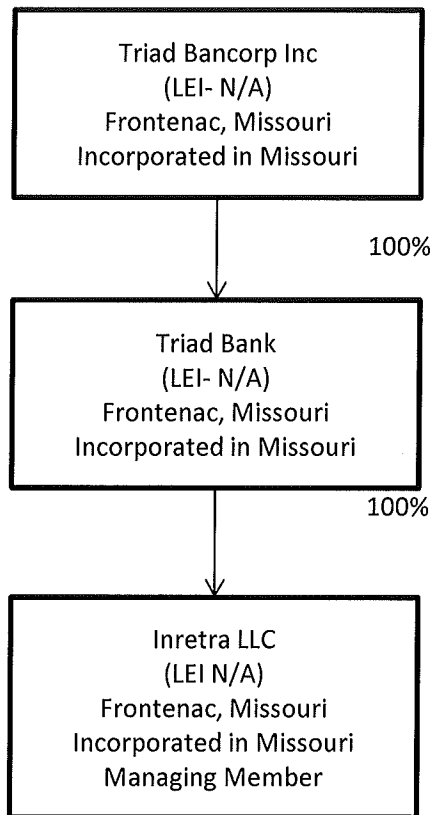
Triad Bancorp Inc
(LEI- N/A)
Frontenac, Missouri
Incorporated in Missouri

100%

Triad Bank
(LEI- N/A)
Frontenac, Missouri
Incorporated in Missouri

100%

Inretra LLC
(LEI N/A)
Frontenac, Missouri
Incorporated in Missouri
Managing Member